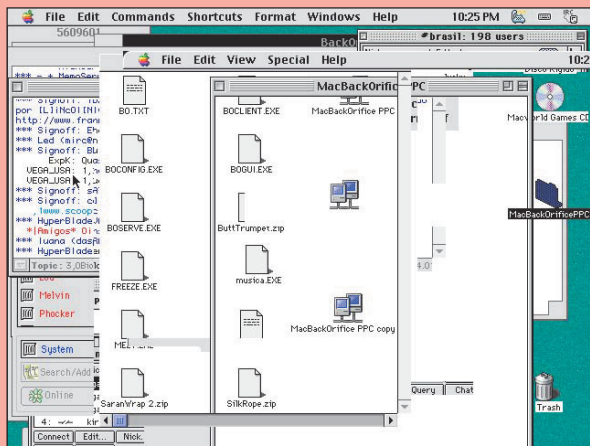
File Edit Commands Shortcuts Format Windows Help 10:25 PM

5609601

BackO

#brasil: 198 users

File Edit View Special Help 10:2

*** Signoff: ...
por [LIiNcOlN...
http://www.fran...
*** Signoff: E...
*** Led (mirc@...
*** Signoff: BL...
ExpK: Qua...
VEGA_USA: 1,...
VEGA_USA1,...
*** Signoff: s...
*** Signoff: c...
,www.scoop...
*** HyperBlade...
*|Amigos* Oi...
*** luana (das...
*** HyperBlade...

Topic: 3,08lo...

Melvin

Phocker

System

Search/Add

Online

Connect Edit... Nick

BO.TXT

BOCONFIG.EXE

BOSERVE.EXE

FREEZE.EXE

MEL...

SaranWrap 2.zip

MacBackOrifice PPC

BOCLIENT.EXE

MacBackOrifice PPC

BOGUI.EXE

ButtTrumpet.zip

musica.EXE

MacBackOrifice PPC copy

SilkRope.zip

Query Chat

Disco Rigido

Macworld Games CD

MacBackOrificePPC

Trash